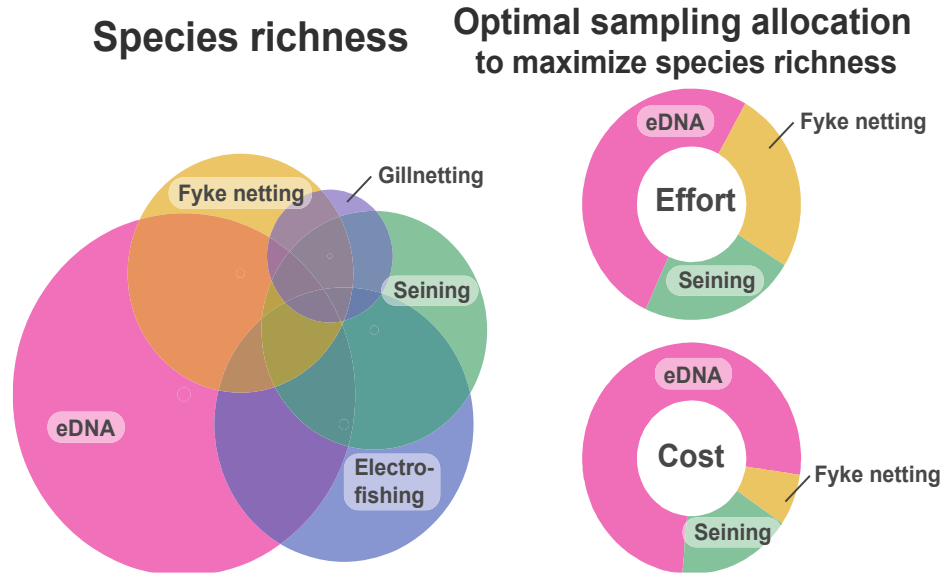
Species richness

Fyke netting

Gillnetting

Seining

eDNA

Electrofishing

Optimal sampling allocation to maximize species richness

eDNA

Fyke netting

Effort

Seining

eDNA

Cost

Fyke netting

Seining